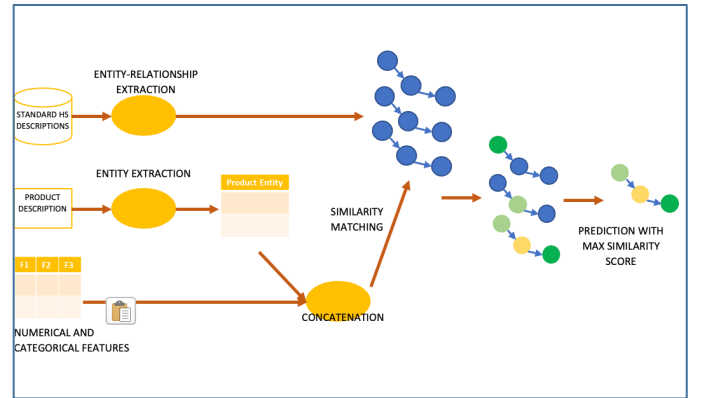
ENTITY-RELATIONSHIP EXTRACTION

STANDARD HS DESCRIPTIONS

ENTITY EXTRACTION

PRODUCT DESCRIPTION

Product Entity

SIMILARITY MATCHING

PREDICTION WITH MAX SIMILARITY SCORE

F1 F2 F3

CONCATENATION

NUMERICAL AND CATEGORICAL FEATURES